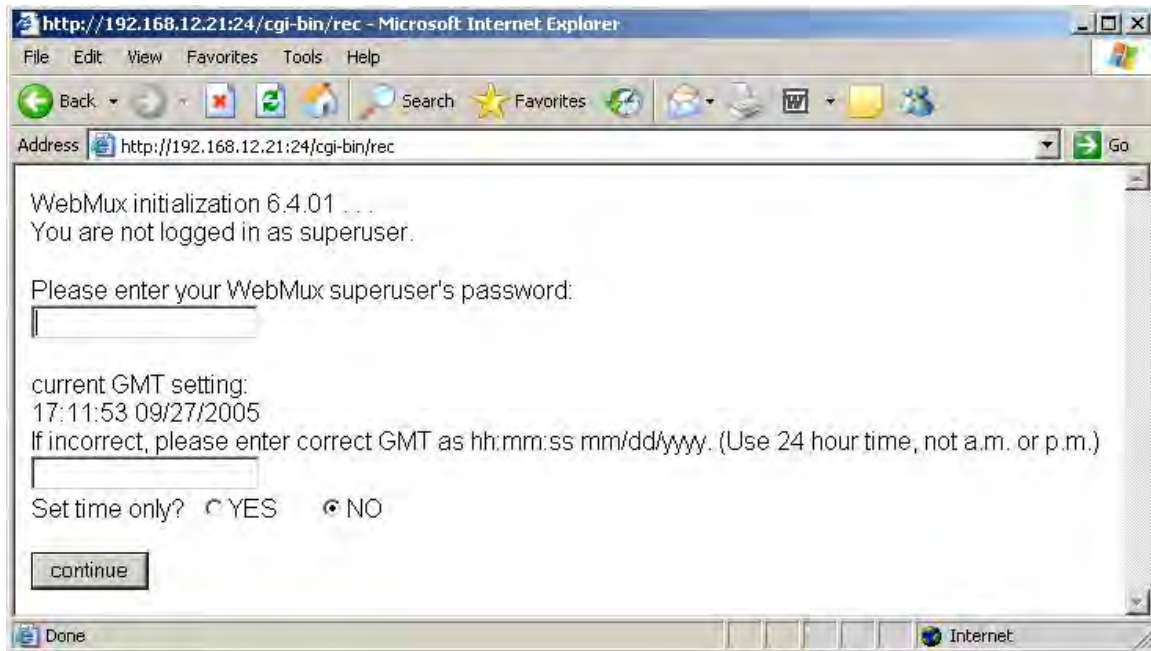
http://192.168.12.21:24/cgi-bin/rec - Microsoft Internet Explorer

File Edit View Favorites Tools Help

Back Search Favorites

Address http://192.168.12.21:24/cgi-bin/rec Go

WebMux initialization 6.4.01 . . .
You are not logged in as superuser.

Please enter your WebMux superuser's password:

current GMT setting:
17:11:53 09/27/2005
If incorrect, please enter correct GMT as hh:mm:ss mm/dd/yyyy. (Use 24 hour time, not a.m. or p.m.)

Set time only? YES NO

continue

Done Internet